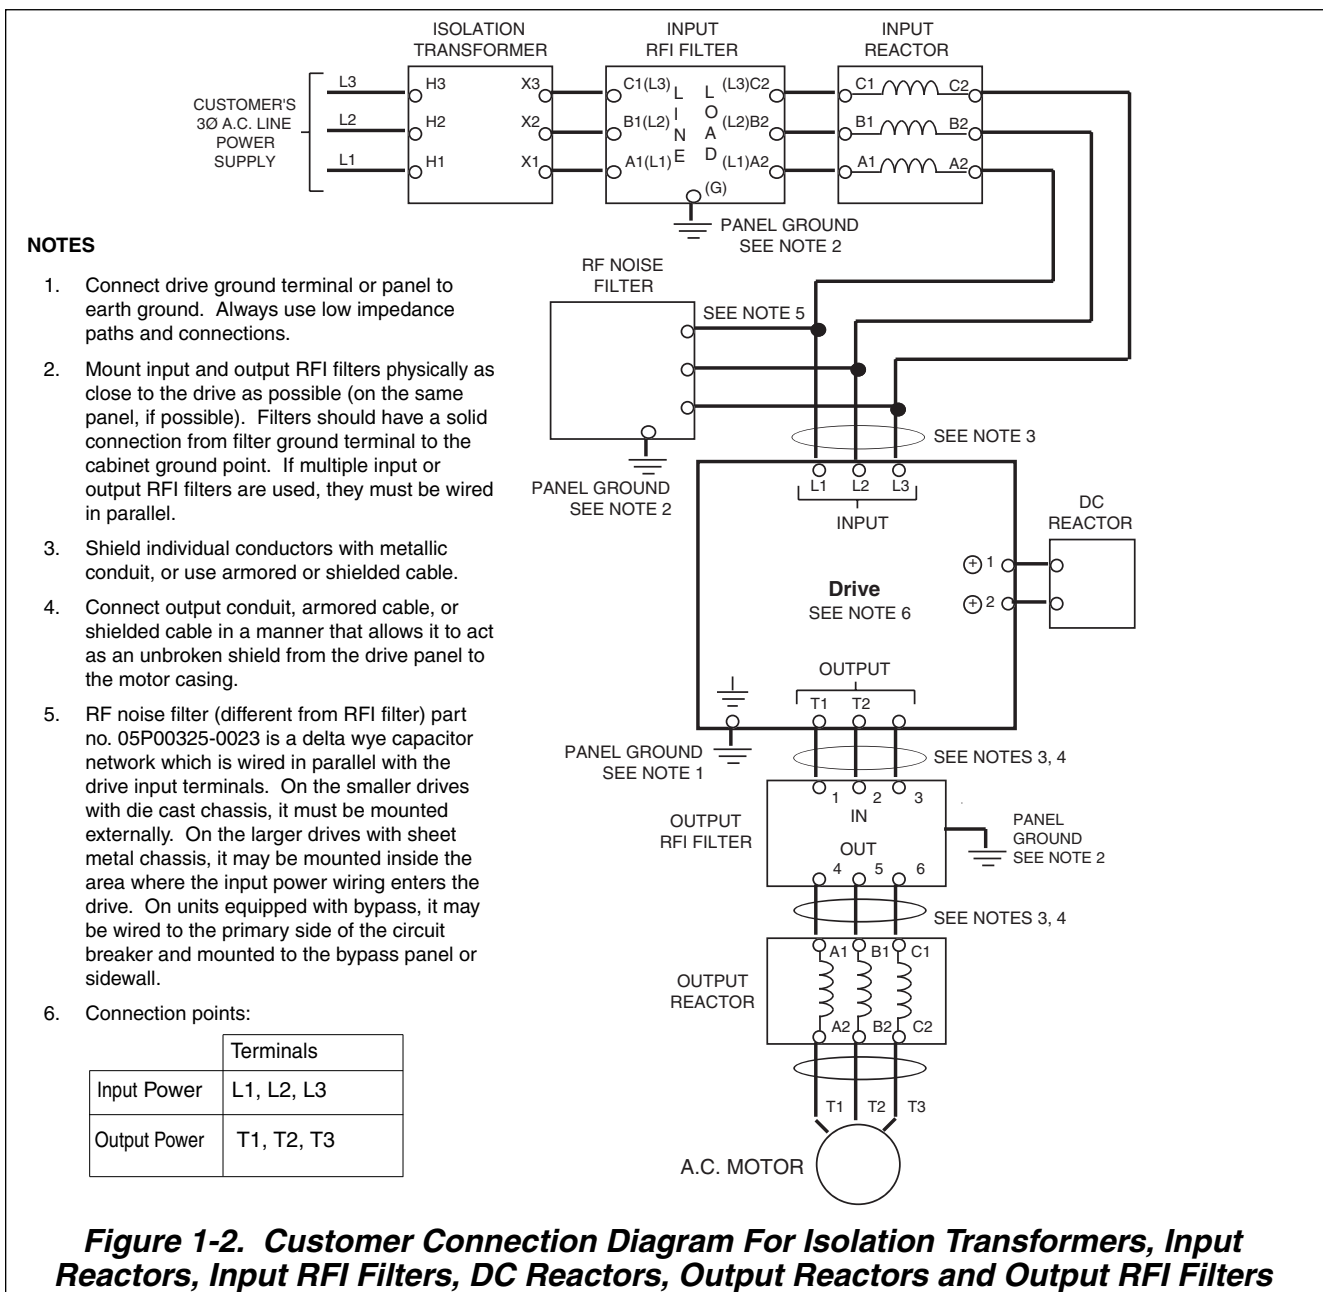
ISOLATION TRANSFORMER

INPUT RFI FILTER

INPUT REACTOR

CUSTOMER'S 3Ø A.C. LINE POWER SUPPLY

L3
L2
L1

H3
H2
H1

X3
X2
X1

C1(L3)
B1(L2)
A1(L1)

LINE

LOAD

(L3)C2
(L2)B2
(L1)A2

(G)

C1
C2
B1
B2
A1
A2

PANEL GROUND SEE NOTE 2

NOTES

1. Connect drive ground terminal or panel to earth ground. Always use low impedance paths and connections.

2. Mount input and output RFI filters physically as close to the drive as possible (on the same panel, if possible). Filters should have a solid connection from filter ground terminal to the cabinet ground point. If multiple input or output RFI filters are used, they must be wired in parallel.

3. Shield individual conductors with metallic conduit, or use armored or shielded cable.

4. Connect output conduit, armored cable, or shielded cable in a manner that allows it to act as an unbroken shield from the drive panel to the motor casing.

5. RF noise filter (different from RFI filter) part no. 05P00325-0023 is a delta wye capacitor network which is wired in parallel with the drive input terminals. On the smaller drives with die cast chassis, it must be mounted externally. On the larger drives with sheet metal chassis, it may be mounted inside the area where the input power wiring enters the drive. On units equipped with bypass, it may be wired to the primary side of the circuit breaker and mounted to the bypass panel or sidewall.

6. Connection points:

| | Terminals |
|---|---|
| Input Power | L1, L2, L3 |
| Output Power | T1, T2, T3 |

RF NOISE FILTER

SEE NOTE 5

PANEL GROUND SEE NOTE 2

SEE NOTE 3

L1 L2 L3

INPUT

DC REACTOR

⊕1
⊕2

Drive
SEE NOTE 6

OUTPUT

T1 T2

PANEL GROUND SEE NOTE 1

SEE NOTES 3, 4

1 2 3
IN

OUTPUT RFI FILTER

OUT
4 5 6

PANEL GROUND SEE NOTE 2

SEE NOTES 3, 4

OUTPUT REACTOR

A1 B1 C1
A2 B2 C2

T1 T2 T3

A.C. MOTOR

Figure 1-2. Customer Connection Diagram For Isolation Transformers, Input Reactors, Input RFI Filters, DC Reactors, Output Reactors and Output RFI Filters